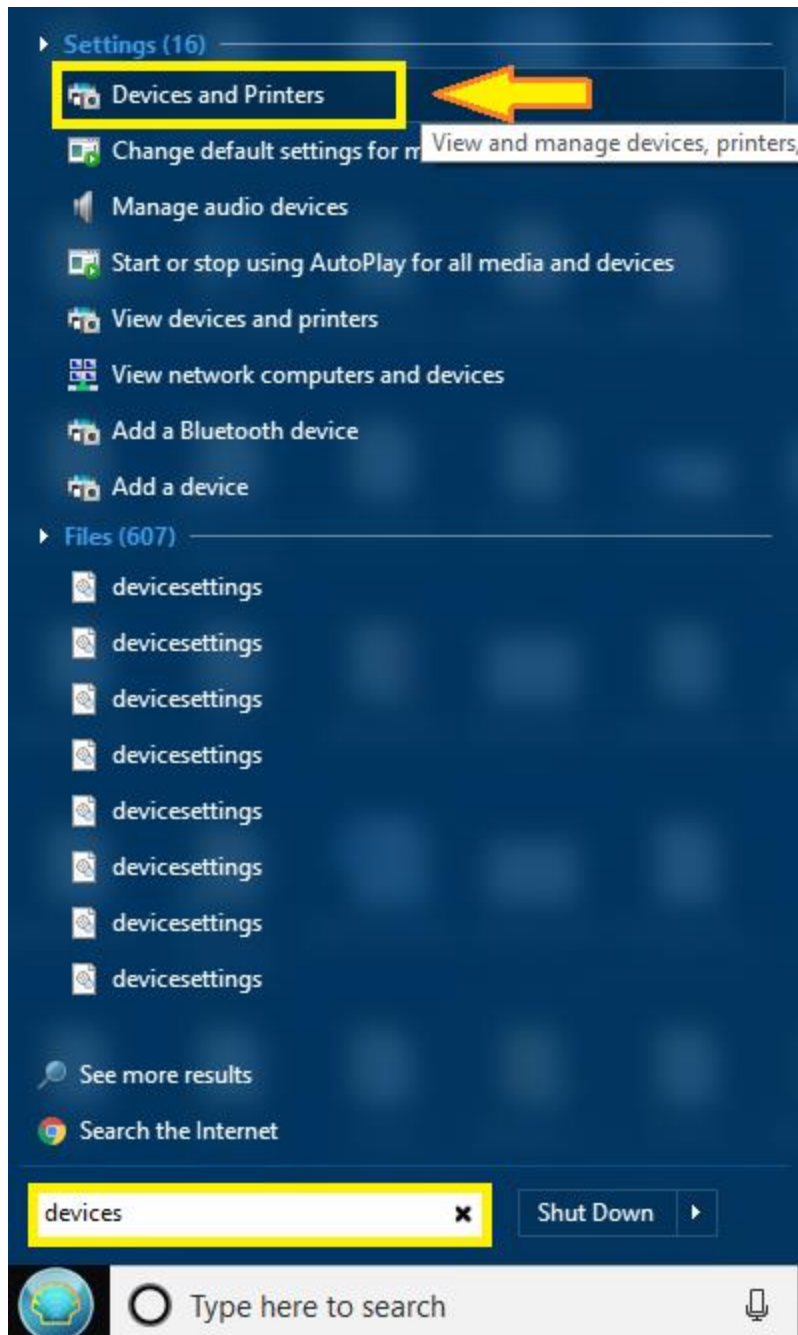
Settings (16)

Devices and Printers

Change default settings for m

View and manage devices, printers,

Manage audio devices

Start or stop using AutoPlay for all media and devices

View devices and printers

View network computers and devices

Add a Bluetooth device

Add a device

Files (607)

devicesettings

devicesettings

devicesettings

devicesettings

devicesettings

devicesettings

devicesettings

devicesettings

See more results

Search the Internet

devices

Shut Down

Type here to search